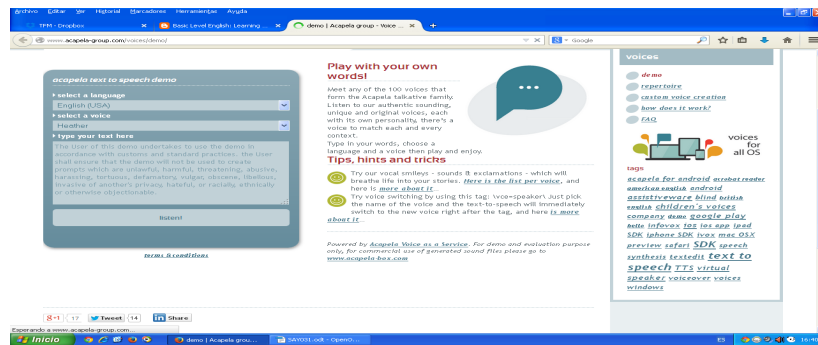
Archivo Editar Ver Historial Marcadores Herramientas Ayuda

TFM - Dropbox ×
Basic Level English: Learning ... ×
demo | Acapela group - Voice ... ×

www.acapela-group.com/voices/demo/

Google

acapela text to speech demo
select a language
English (USA)
select a voice
Heather
type your text here
The User of this demo undertakes to use the demo in accordance with customs and standard practices. the User shall ensure that the demo will not be used to create prompts which are unlawful, harmful, threatening, abusive, harassing, tortuous, defamatory, vulgar, obscene, libellous, invasive of another's privacy, hateful, or racially, ethnically or otherwise objectionable.
listen!

terms & conditions

Play with your own words!

Meet any of the 100 voices that form the Acapela talkative family. Listen to our authentic sounding, unique and original voices, each with its own personality, there's a voice to match each and every context.
Type in your words, choose a language and a voice then play and enjoy.

Tips, hints and tricks

Try our vocal smileys - sounds & exclamations - which will breathe life into your stories. Here is the list per voice, and here is more about it.

Try voice switching by using this tag: \vce=speaker\ Just pick the name of the voice and the text-to-speech will immediately switch to the new voice right after the tag, and here is more about it.

Powered by Acapela Voice as a Service. For demo and evaluation purpose only, for commercial use of generated sound files please go to www.acapela-box.com

voices
demo
repertoire
custom voice creation
how does it work?
FAQ

voices for all OS

tags
acapela for android acrobat reader american english android assistiveware blind british english children's voices company demo google play hello infovox ios ios app ipad SDK iphone SDK ivox mac OSX preview safari SDK speech synthesis textedit text to speech TTS virtual speaker voiceover voices windows

g+1 17
Tweet 14
Share

Esperando a www.acapela-group.com...

Inicio
demo | Acapela grou...
SAY031.odt - OpenO...
ES
16:49